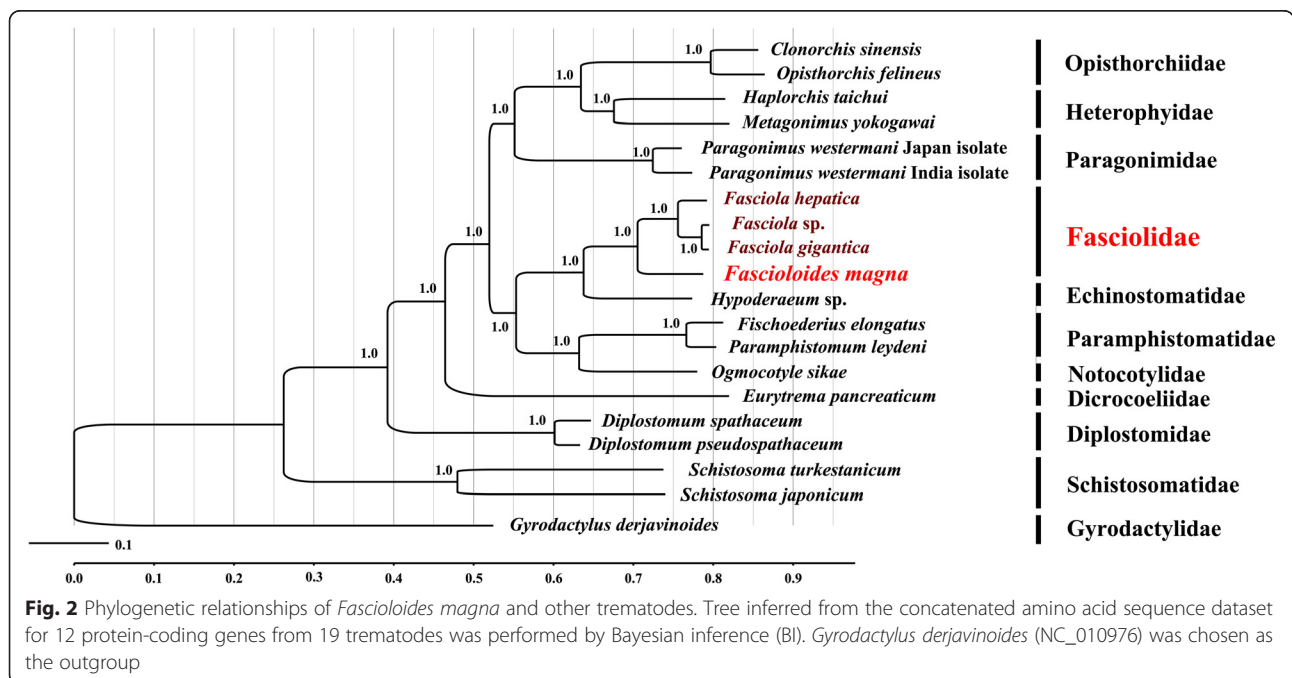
1.0 Clonorchis sinensis
Opisthorchis felineus
1.0
1.0 Haplorchis taichui
1.0
Metagonimus yokogawai
1.0 Paragonimus westermani Japan isolate
Paragonimus westermani India isolate
1.0 Fasciola hepatica
Fasciola sp.
1.0 Fasciola gigantica
1.0
1.0
1.0
Fascioloides magna
Hypoderaeum sp.
1.0
1.0 Fischoederius elongatus
1.0
Paramphistomum leydeni
1.0
Ogmocotyle sikae
Eurytrema pancreaticum
1.0 Diplostomum spathaceum
Diplostomum pseudospathaceum
1.0 Schistosoma turkestanicum
Schistosoma japonicum
Gyrodactylus derjavinoides
0.1

Opisthorchiidae
Heterophyidae
Paragonimidae
Fasciolidae
Echinostomatidae
Paramphistomatidae
Notocotylidae
Dicrocoeliidae
Diplostomidae
Schistosomatidae
Gyrodactylidae

0.0 0.1 0.2 0.3 0.4 0.5 0.6 0.7 0.8 0.9

**Fig. 2** Phylogenetic relationships of *Fascioloides magna* and other trematodes. Tree inferred from the concatenated amino acid sequence dataset for 12 protein-coding genes from 19 trematodes was performed by Bayesian inference (BI). *Gyrodactylus derjavinoides* (NC_010976) was chosen as the outgroup